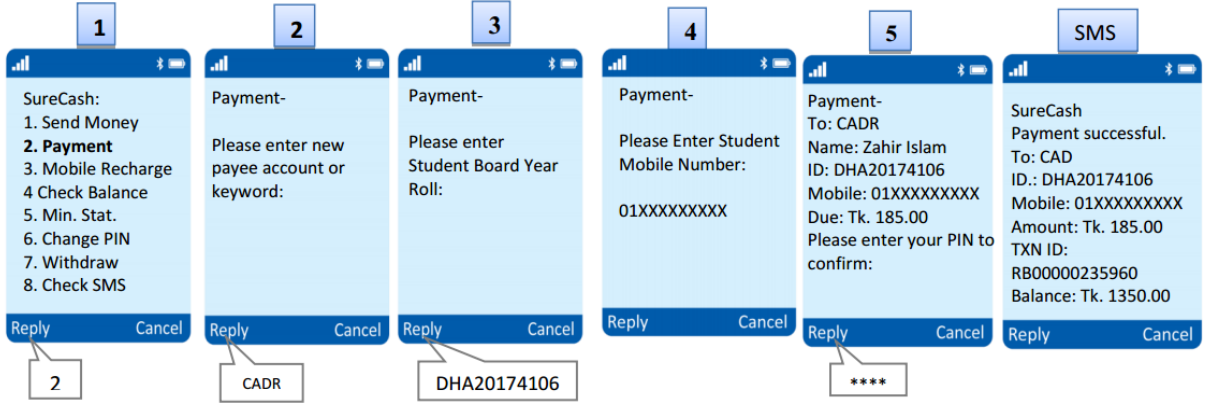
1

SureCash:
1. Send Money
**2. Payment**
3. Mobile Recharge
4 Check Balance
5. Min. Stat.
6. Change PIN
7. Withdraw
8. Check SMS

Reply Cancel

2

2

Payment-

Please enter new payee account or keyword:

Reply Cancel

CADR

3

Payment-

Please enter Student Board Year Roll:

Reply Cancel

DHA20174106

4

Payment-

Please Enter Student Mobile Number:

01XXXXXXXXX

Reply Cancel

5

Payment-
To: CADR
Name: Zahir Islam
ID: DHA20174106
Mobile: 01XXXXXXXXX
Due: Tk. 185.00
Please enter your PIN to confirm:

Reply Cancel

****

SMS

SureCash
Payment successful.
To: CAD
ID.: DHA20174106
Mobile: 01XXXXXXXXX
Amount: Tk. 185.00
TXN ID:
RB00000235960
Balance: Tk. 1350.00

Reply Cancel